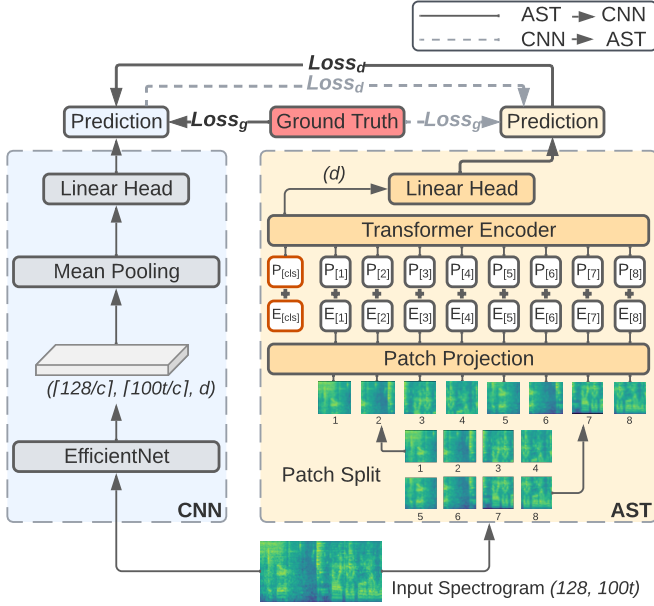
AST → CNN
CNN → AST

$Loss_d$
$Loss_d$

Prediction
$Loss_g$
Ground Truth
$Loss_g$
Prediction

Linear Head
Mean Pooling
$(\lceil 128/c \rceil, \lceil 100t/c \rceil, d)$
EfficientNet
CNN

(d)
Linear Head
Transformer Encoder
$P_{[cls]}$ $P_{[1]}$ $P_{[2]}$ $P_{[3]}$ $P_{[4]}$ $P_{[5]}$ $P_{[6]}$ $P_{[7]}$ $P_{[8]}$
$E_{[cls]}$ $E_{[1]}$ $E_{[2]}$ $E_{[3]}$ $E_{[4]}$ $E_{[5]}$ $E_{[6]}$ $E_{[7]}$ $E_{[8]}$
Patch Projection
1 2 3 4 5 6 7 8
Patch Split
1 2 3 4
5 6 7 8
AST

Input Spectrogram (128, 100t)